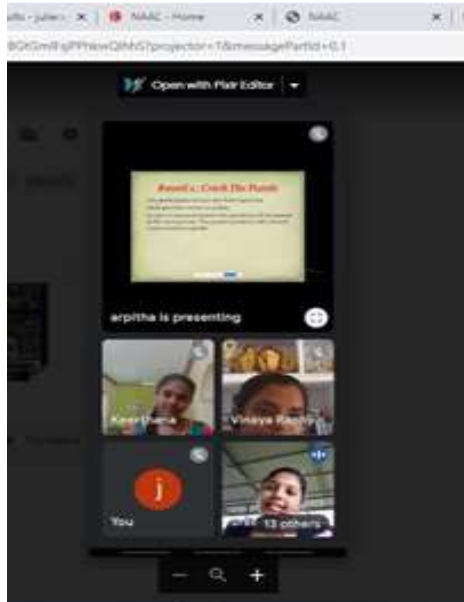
ails - julian × | NAAC - Home × | NAAC × |

8GtGmRqPPNewQINNS?projector=1&messagePartId=0.1

Open with Pixlr Editor

Round 1 : Crack The Puzzle

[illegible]

arpitha is presenting

Keerthana

Vinaya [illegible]

j

You

13 others